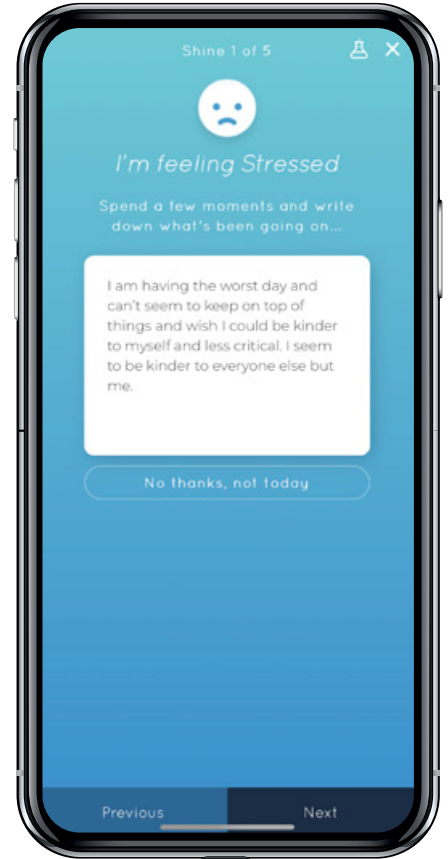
Shine 1 of 5

I'm feeling Stressed

Spend a few moments and write down what's been going on...

I am having the worst day and can't seem to keep on top of things and wish I could be kinder to myself and less critical. I seem to be kinder to everyone else but me.

No thanks, not today

Previous

Next